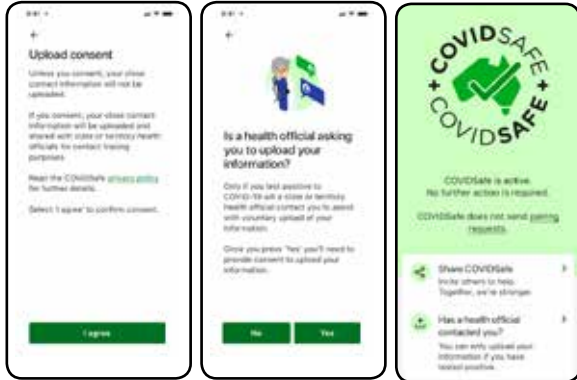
←
Upload consent

Unless you consent, your close contact information will not be uploaded.

If you consent, your close contact information will be uploaded and shared with state or territory health officials for contact tracing purposes.

Read the COVIDSafe privacy policy for further details.

Select 'I agree' to confirm consent.

I agree

←

Is a health official asking you to upload your information?

Only if you test positive to COVID-19 will a state or territory health official contact you to assist with voluntary upload of your information.

Once you press 'Yes' you'll need to provide consent to upload your information.

No

Yes

COVIDSAFE
COVIDSAFE

COVIDSafe is active.
No further action is required.

COVIDSafe does not send pairing requests.

Share COVIDSafe
Invite others to help. Together, we're stronger.

Has a health official contacted you?
You can only upload your information if you have tested positive.